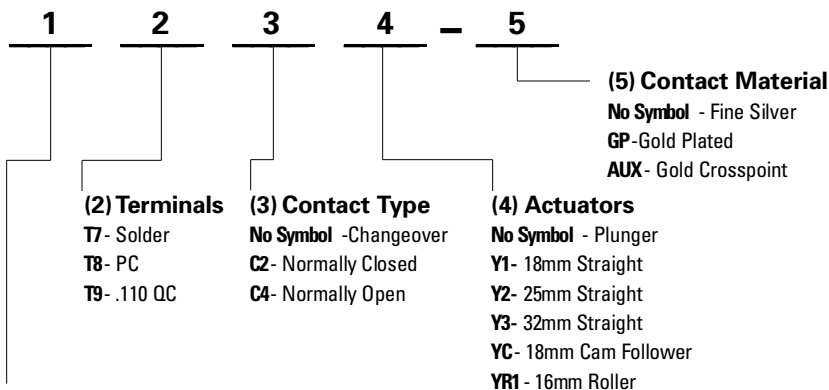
1 2 3 4 - 5

(5) Contact Material
No Symbol - Fine Silver
GP-Gold Plated
AUX - Gold Crosspoint

(2) Terminals
T7 - Solder
T8 - PC
T9 - .110 QC

(3) Contact Type
No Symbol -Changeover
C2 - Normally Closed
C4 - Normally Open

(4) Actuators
No Symbol - Plunger
Y1 - 18mm Straight
Y2 - 25mm Straight
Y3 - 32mm Straight
YC - 18mm Cam Follower
YR1 - 16mm Roller